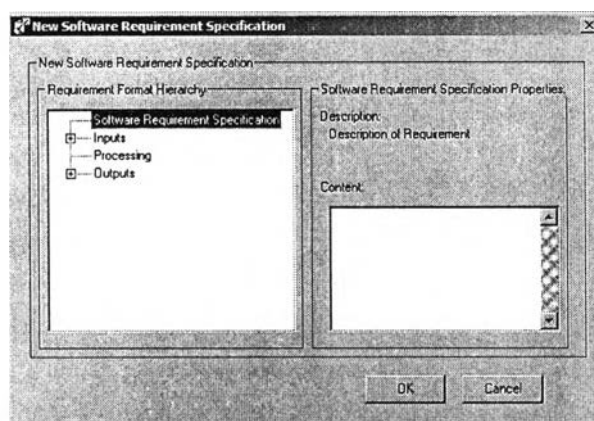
New Software Requirement Specification

New Software Requirement Specification

Requirement Format Hierarchy

Software Requirement Specification
Inputs
Processing
Outputs

Software Requirement Specification Properties:

Description:
Description of Requirement

Content:

OK

Cancel